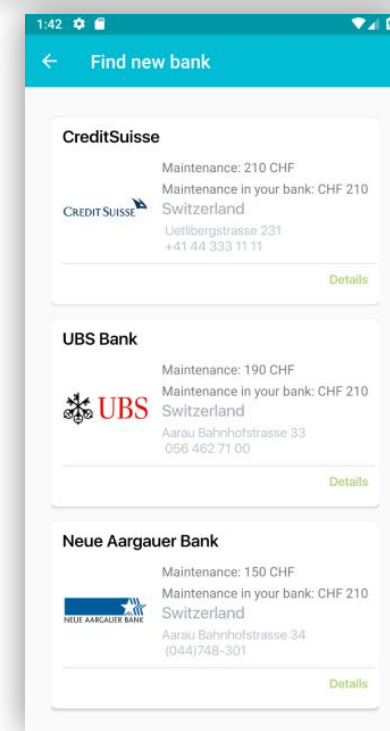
1:42

Find new bank

CreditSuisse

CREDIT SUISSE

Maintenance: 210 CHF
Maintenance in your bank: CHF 210
Switzerland
Uetlibergstrasse 231
+41 44 333 11 11

Details

UBS Bank

UBS

Maintenance: 190 CHF
Maintenance in your bank: CHF 210
Switzerland
Aarau Bahnhofstrasse 33
056 462 71 00

Details

Neue Aargauer Bank

NEUE AARGAUER BANK

Maintenance: 150 CHF
Maintenance in your bank: CHF 210
Switzerland
Aarau Bahnhofstrasse 34
(044)748-301

Details